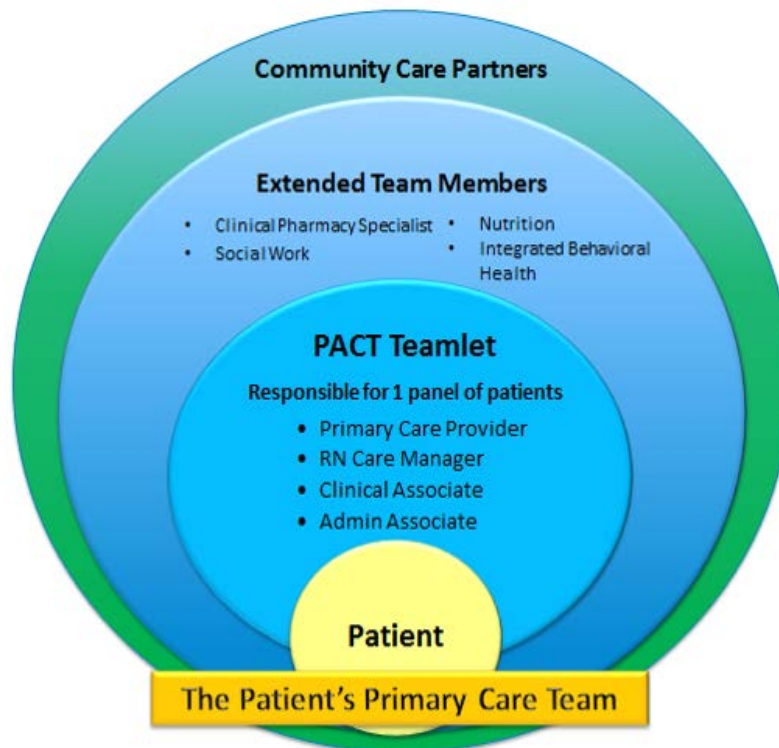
Community Care Partners

Extended Team Members

- Clinical Pharmacy Specialist
- Social Work
- Nutrition
- Integrated Behavioral Health

PACT Teamlet

Responsible for 1 panel of patients

- Primary Care Provider
- RN Care Manager
- Clinical Associate
- Admin Associate

Patient

The Patient's Primary Care Team